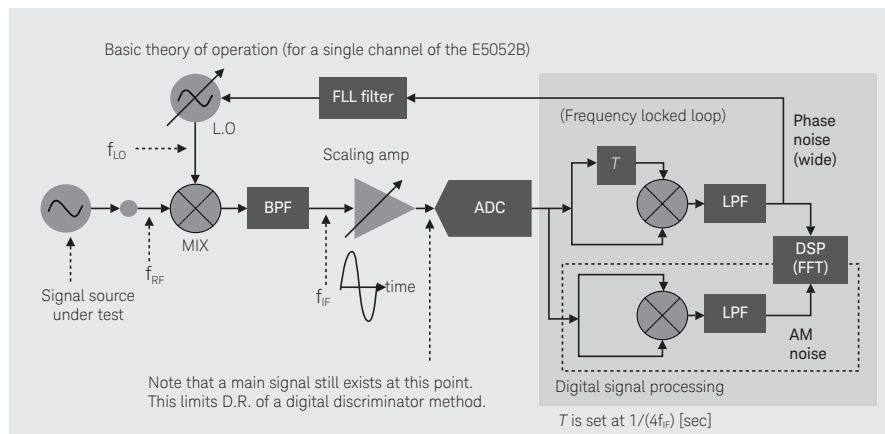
Basic theory of operation (for a single channel of the E5052B)

L.O

FLL filter

(Frequency locked loop)

Phase noise (wide)

$f_{LO}$

Scaling amp

$T$

MIX

BPF

ADC

LPF

$f_{RF}$

DSP (FFT)

$f_{IF}$

time

Signal source under test

LPF

AM noise

Note that a main signal still exists at this point. This limits D.R. of a digital discriminator method.

Digital signal processing

$T$ is set at $1/(4f_{IF})$ [sec]